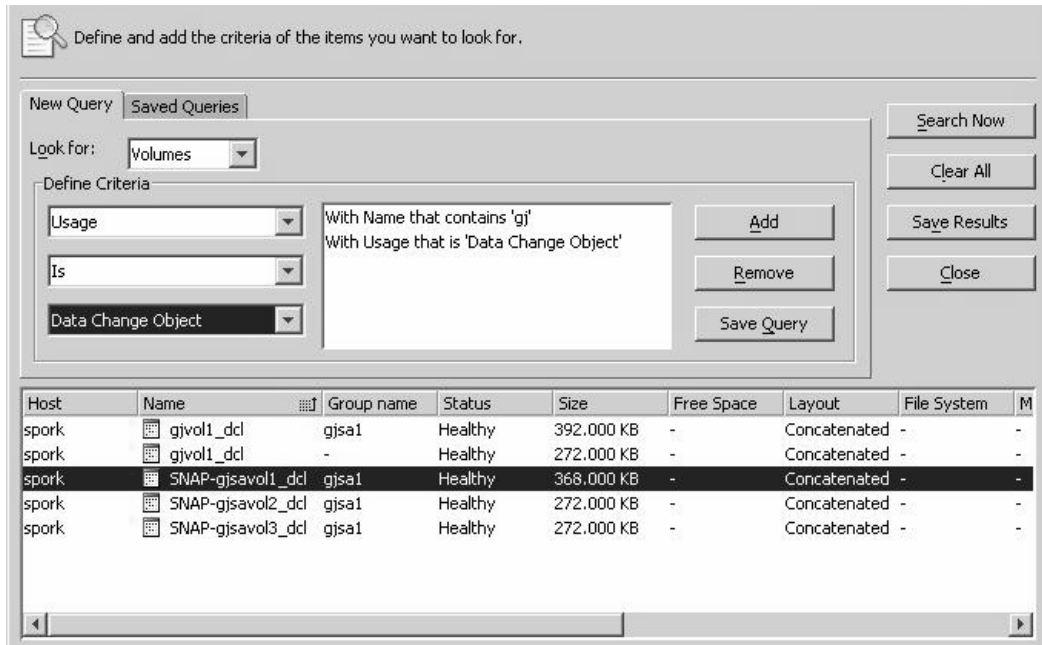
Define and add the criteria of the items you want to look for.

New Query | Saved Queries

Look for: Volumes

Define Criteria

Usage

Is

Data Change Object

With Name that contains 'gj'
With Usage that is 'Data Change Object'

Add

Remove

Save Query

Search Now

Clear All

Save Results

Close

| Host | Name | Group name | Status | Size | Free Space | Layout | File System | M |
|---|---|---|---|---|---|---|---|---|
| spork | gjvol1_dcl | gjsa1 | Healthy | 392.000 KB | - | Concatenated | - | - |
| spork | gjvol1_dcl | - | Healthy | 272.000 KB | - | Concatenated | - | - |
| spork | SNAP-gjsavol1_dcl | gjsa1 | Healthy | 368.000 KB | - | Concatenated | - | - |
| spork | SNAP-gjsavol2_dcl | gjsa1 | Healthy | 272.000 KB | - | Concatenated | - | - |
| spork | SNAP-gjsavol3_dcl | gjsa1 | Healthy | 272.000 KB | - | Concatenated | - | - |